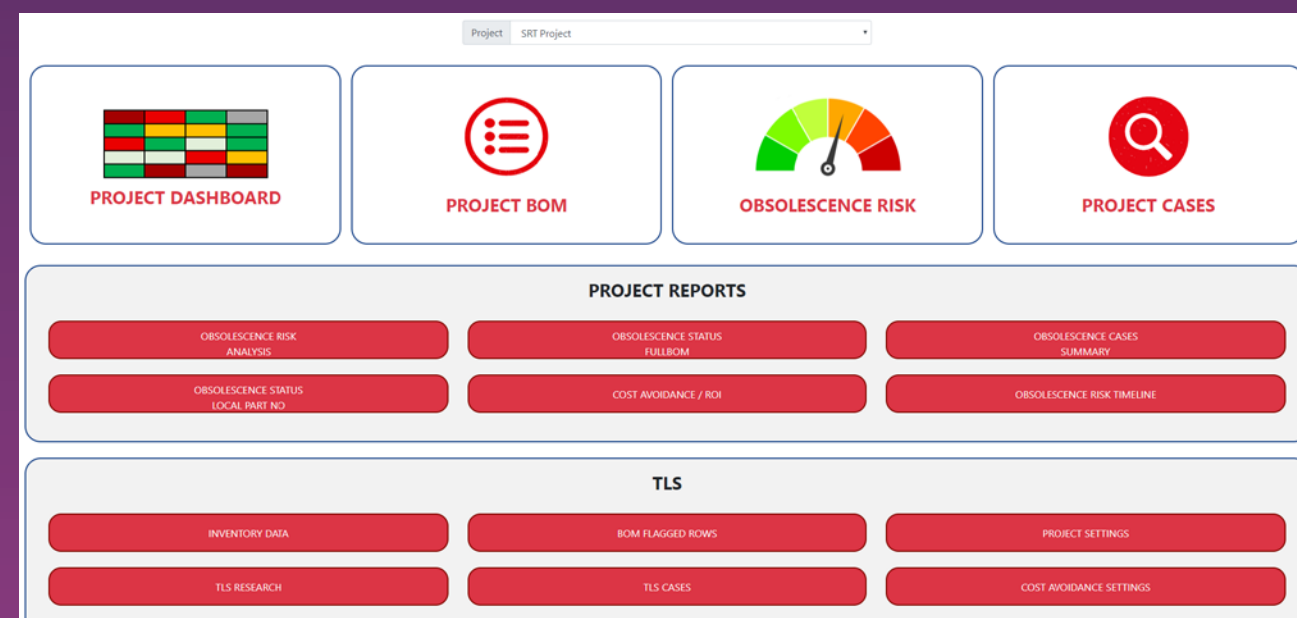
Project SRT Project

PROJECT DASHBOARD

PROJECT BOM

OBSOLESCENCE RISK

PROJECT CASES

PROJECT REPORTS

OBSOLESCENCE RISK ANALYSIS

OBSOLESCENCE STATUS FULLBOM

OBSOLESCENCE CASES SUMMARY

OBSOLESCENCE STATUS LOCAL PART NO

COST AVOIDANCE / ROI

OBSOLESCENCE RISK TIMELINE

TLS

INVENTORY DATA

BOM FLAGGED ROWS

PROJECT SETTINGS

TLS RESEARCH

TLS CASES

COST AVOIDANCE SETTINGS